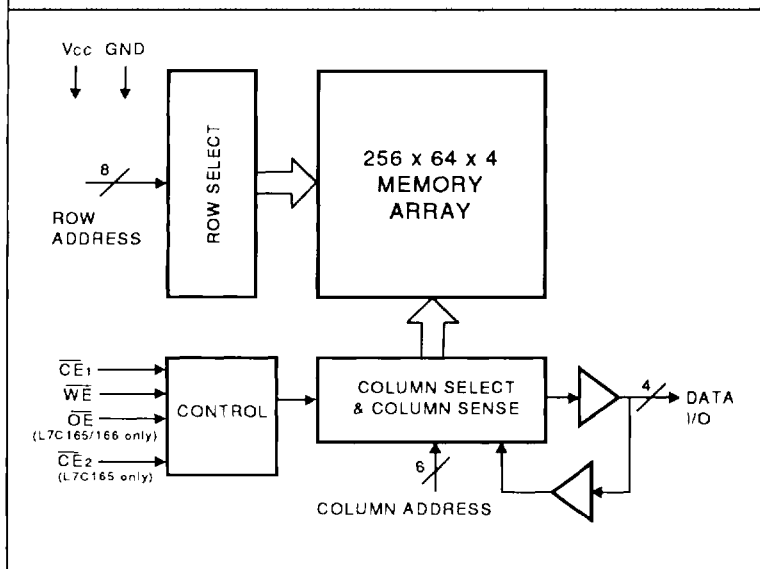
Vcc GND

ROW SELECT

8

ROW ADDRESS

256 x 64 x 4
MEMORY
ARRAY

$\overline{CE}_1$
$\overline{WE}$
$\overline{OE}$
(L7C165/166 only)
$\overline{CE}_2$
(L7C165 only)

CONTROL

COLUMN SELECT
& COLUMN SENSE

4

DATA
I/O

6

COLUMN ADDRESS